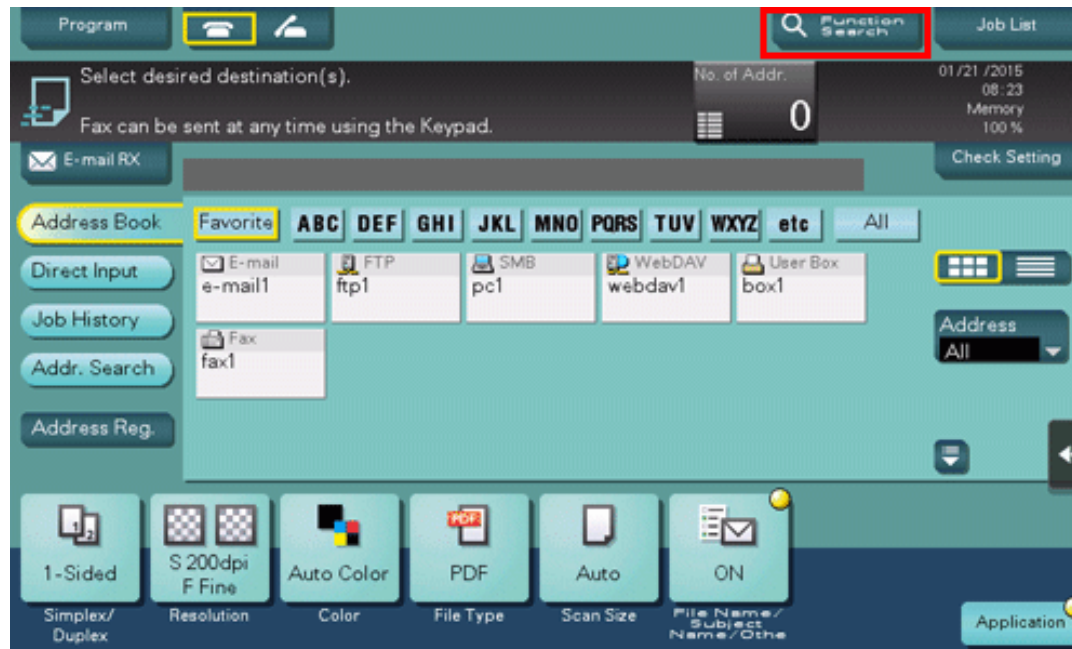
Program

Function Search

Job List

Select desired destination(s).

Fax can be sent at any time using the Keypad.

No. of Addr.

0

01/21 /2015
08:23
Memory
100 %

E-mail RX

Check Setting

Address Book

Direct Input

Job History

Addr. Search

Address Reg.

Favorite ABC DEF GHI JKL MNO PQRS TUV WXYZ etc All

E-mail
e-mail1

FTP
ftp1

SMB
pc1

WebDAV
webdav1

User Box
box1

Fax
fax1

Address
All

1-Sided
Simplex/ Duplex

S 200dpi F Fine
Resolution

Auto Color
Color

PDF
File Type

Auto
Scan Size

ON
File Name/ Subject Name/Othe

Application